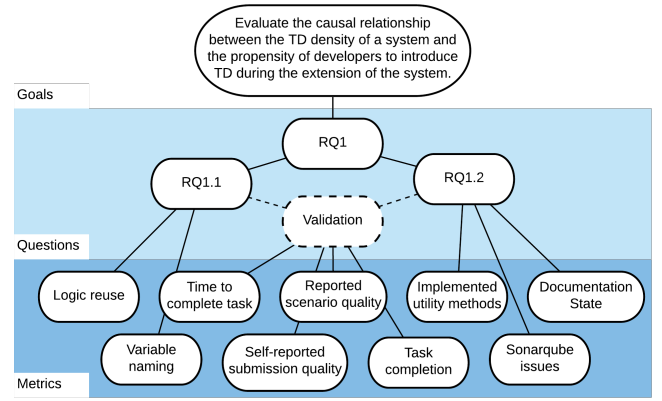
Evaluate the causal relationship between the TD density of a system and the propensity of developers to introduce TD during the extension of the system.

Goals

RQ1

RQ1.1

RQ1.2

Validation

Questions

Logic reuse

Time to complete task

Reported scenario quality

Implemented utility methods

Documentation State

Variable naming

Self-reported submission quality

Task completion

Sonarqube issues

Metrics